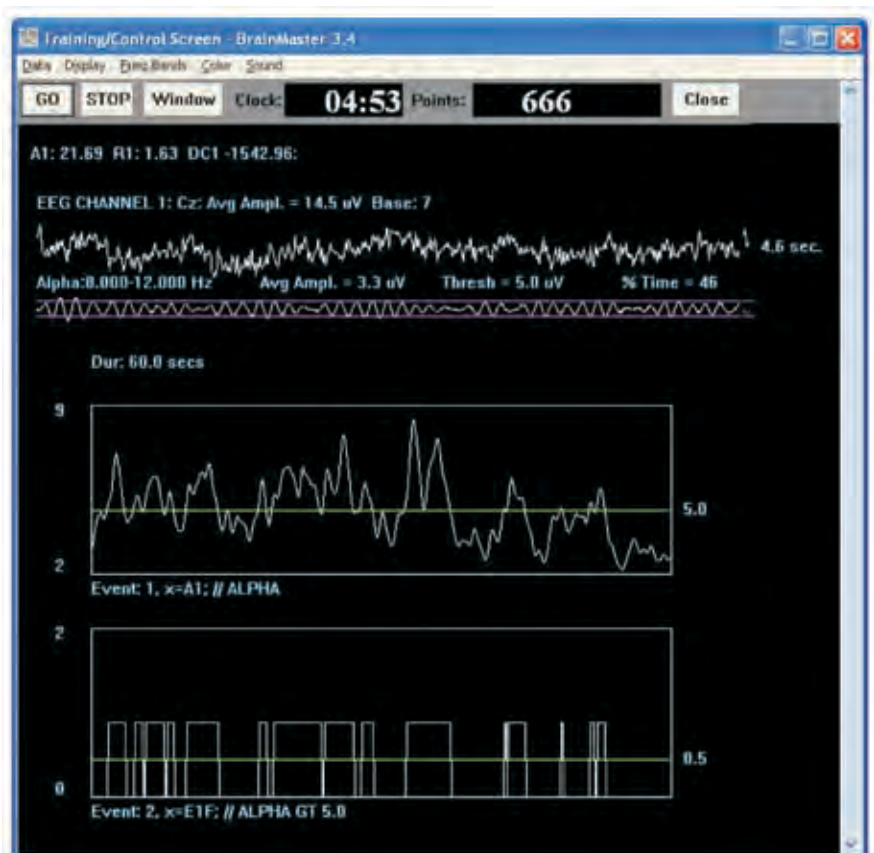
Training/Control Screen - BrainMaster 3.4

Data Display Freq.Bands Color Sound

GO STOP Window Clock: 04:53 Points: 666 Close

A1: 21.69 R1: 1.63 DC1 -1542.96:

EEG CHANNEL 1: Cz: Avg Ampl. = 14.5 uV Base: 7

4.6 sec.

Alpha:8.000-12.000 Hz Avg Ampl. = 3.3 uV Thresh = 5.0 uV % Time = 46

Dur: 60.0 secs

9

5.0

2

Event: 1, x=A1; // ALPHA

2

0.5

0

Event: 2, x=E1F; // ALPHA GT 5.0